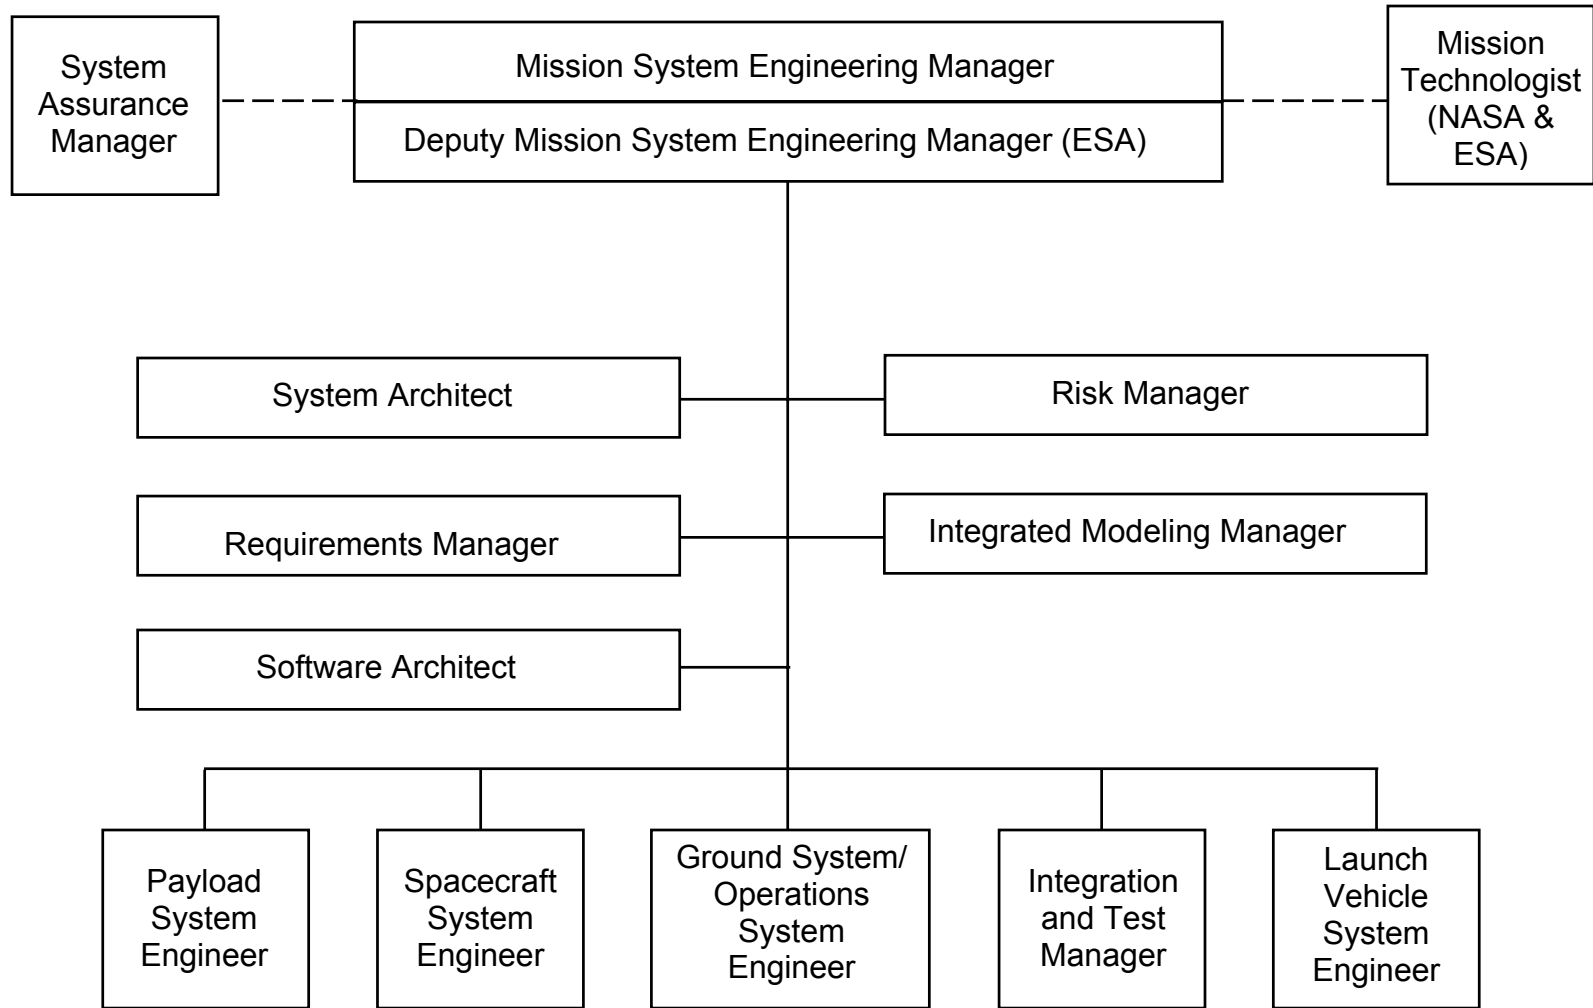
System Assurance Manager

Mission System Engineering Manager

Deputy Mission System Engineering Manager (ESA)

Mission Technologist (NASA & ESA)

System Architect

Risk Manager

Requirements Manager

Integrated Modeling Manager

Software Architect

Payload System Engineer

Spacecraft System Engineer

Ground System/ Operations System Engineer

Integration and Test Manager

Launch Vehicle System Engineer